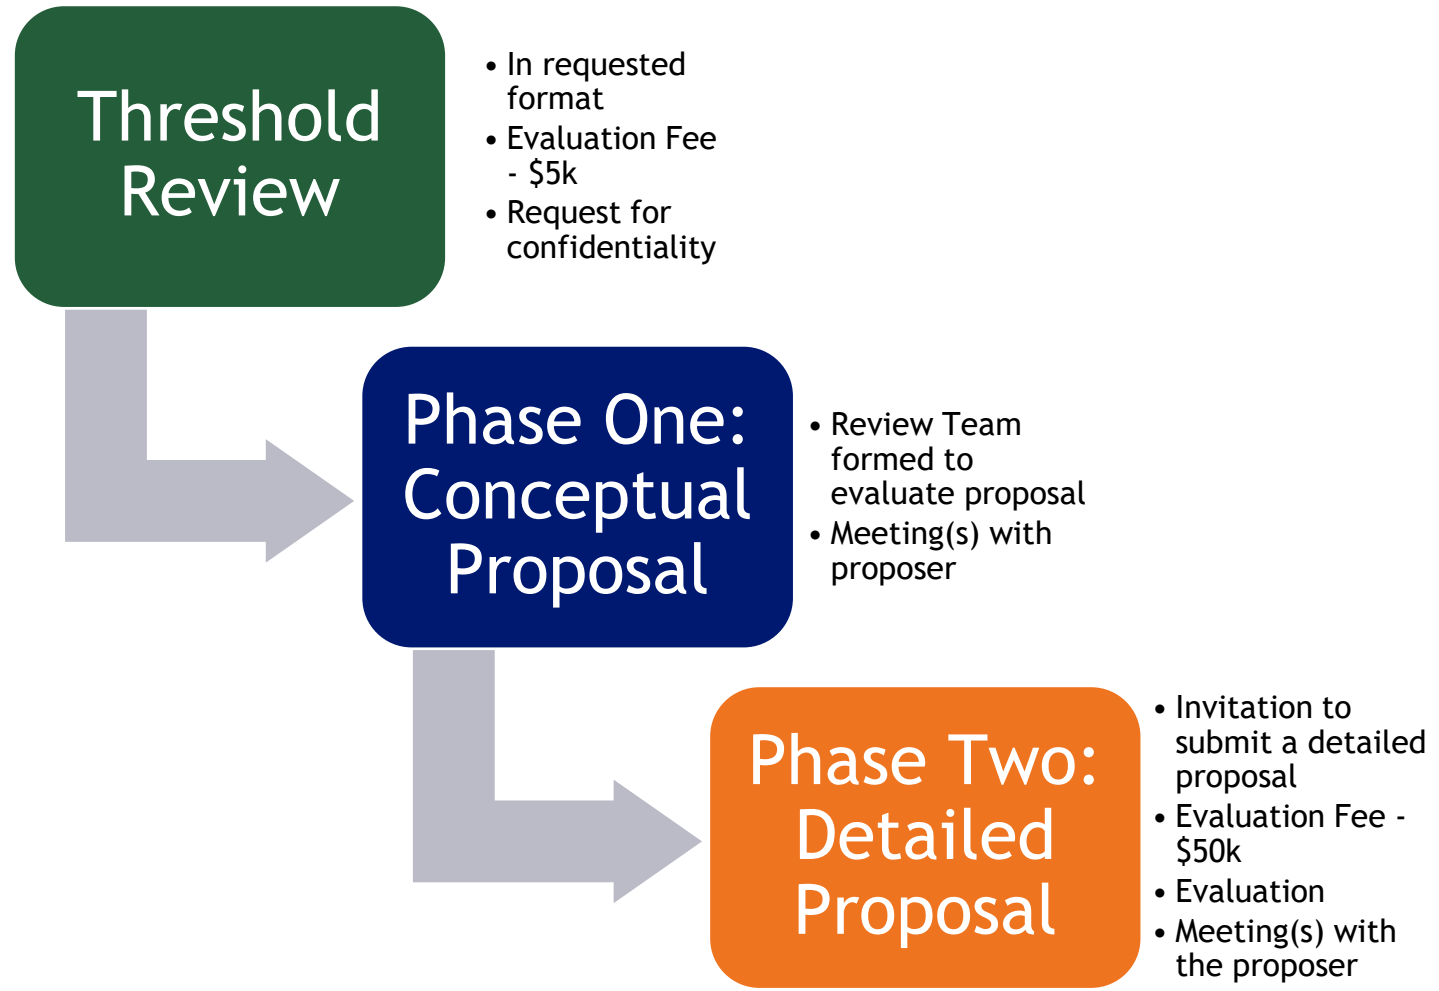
Threshold Review

• In requested format
• Evaluation Fee - \$5k
• Request for confidentiality

Phase One: Conceptual Proposal

• Review Team formed to evaluate proposal
• Meeting(s) with proposer

Phase Two: Detailed Proposal

• Invitation to submit a detailed proposal
• Evaluation Fee - \$50k
• Evaluation
• Meeting(s) with the proposer